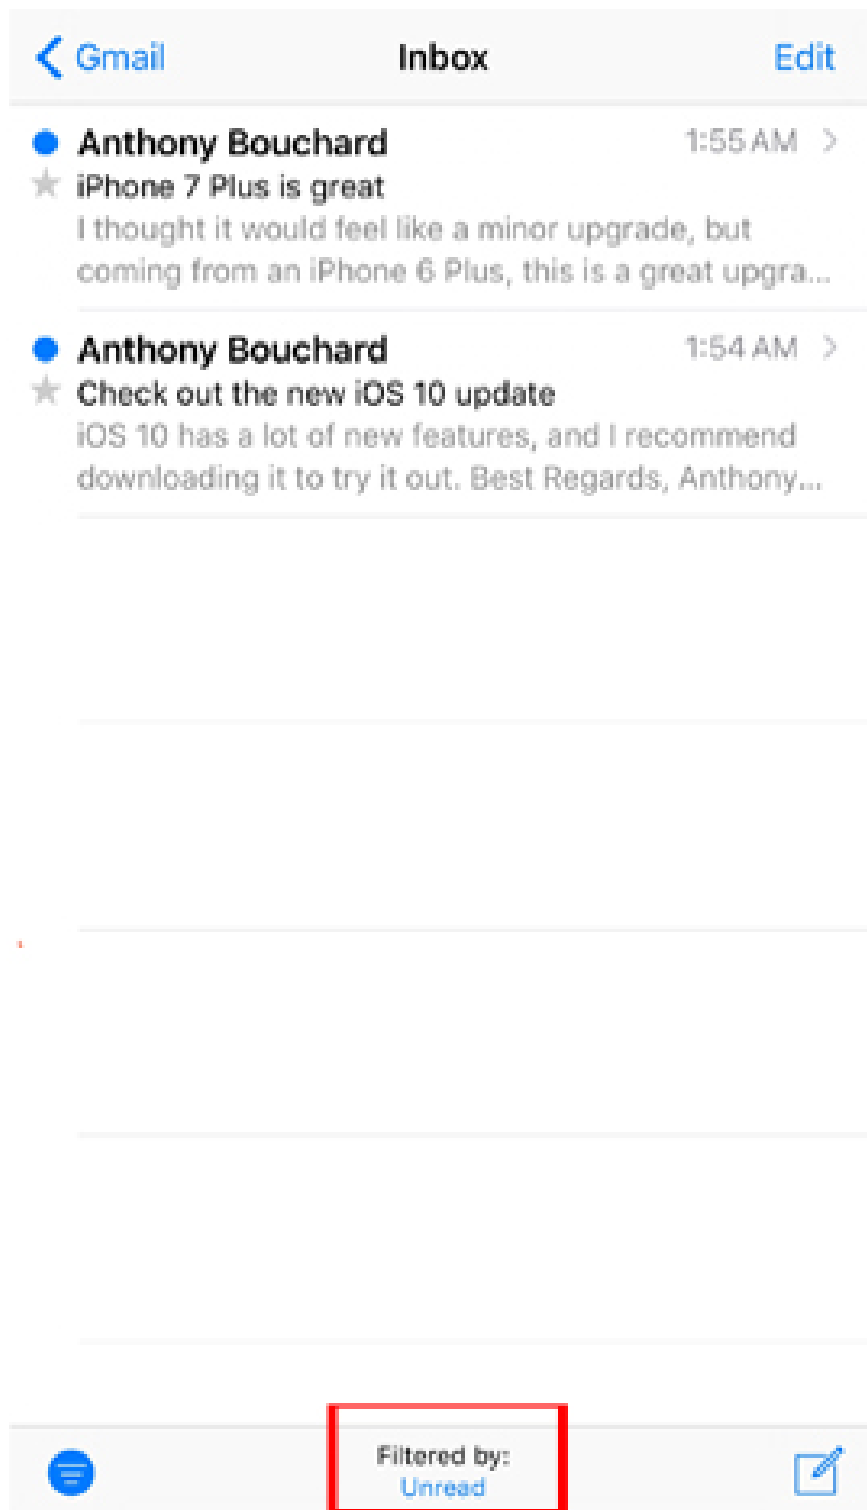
Gmail Inbox Edit

Anthony Bouchard 1:55 AM
iPhone 7 Plus is great
I thought it would feel like a minor upgrade, but coming from an iPhone 6 Plus, this is a great upgra...

Anthony Bouchard 1:54 AM
Check out the new iOS 10 update
iOS 10 has a lot of new features, and I recommend downloading it to try it out. Best Regards, Anthony...

Filtered by:
Unread